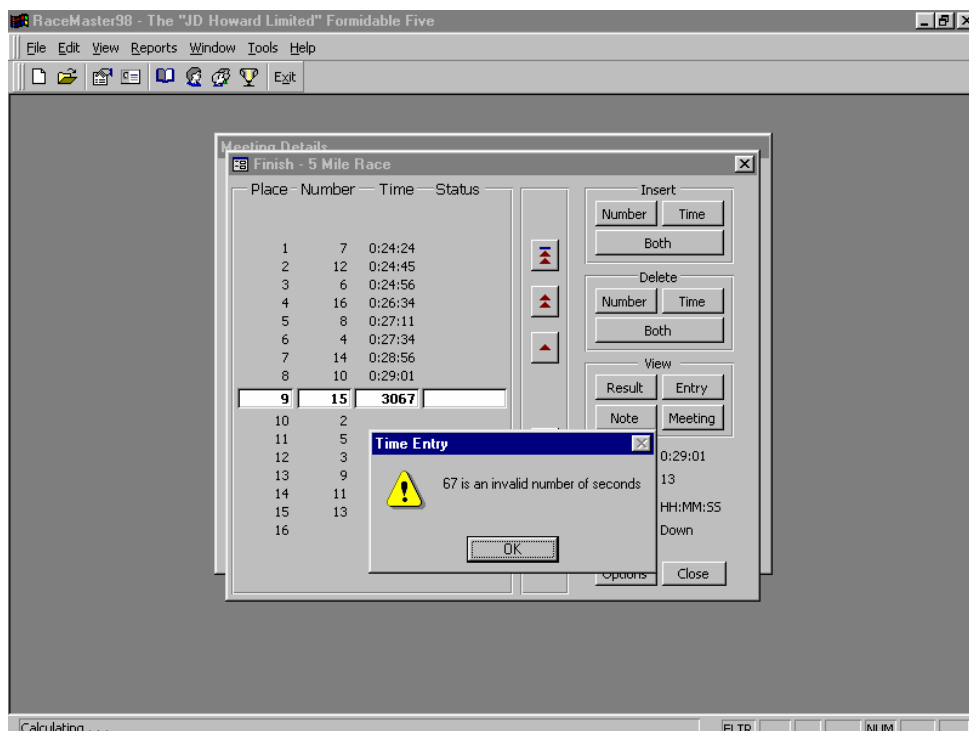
RaceMaster98 - The "JD Howard Limited" Formidable Five

File Edit View Reports Window Tools Help

Exit

Meeting Details

Finish - 5 Mile Race

| Place | Number | Time | Status |
|---|---|---|---|
| 1 | 7 | 0:24:24 | |
| 2 | 12 | 0:24:45 | |
| 3 | 6 | 0:24:56 | |
| 4 | 16 | 0:26:34 | |
| 5 | 8 | 0:27:11 | |
| 6 | 4 | 0:27:34 | |
| 7 | 14 | 0:28:56 | |
| 8 | 10 | 0:29:01 | |
| 9 | 15 | 3067 | |
| 10 | 2 | | |
| 11 | 5 | | |
| 12 | 3 | | |
| 13 | 9 | | |
| 14 | 11 | | |
| 15 | 13 | | |
| 16 | | | |

Insert
Number Time
Both

Delete
Number Time
Both

View
Result Entry
Note Meeting

0:29:01
13
HH:MM:SS
Down

Options Close

Time Entry

67 is an invalid number of seconds

OK

Calculating . . .

FLTR NUM